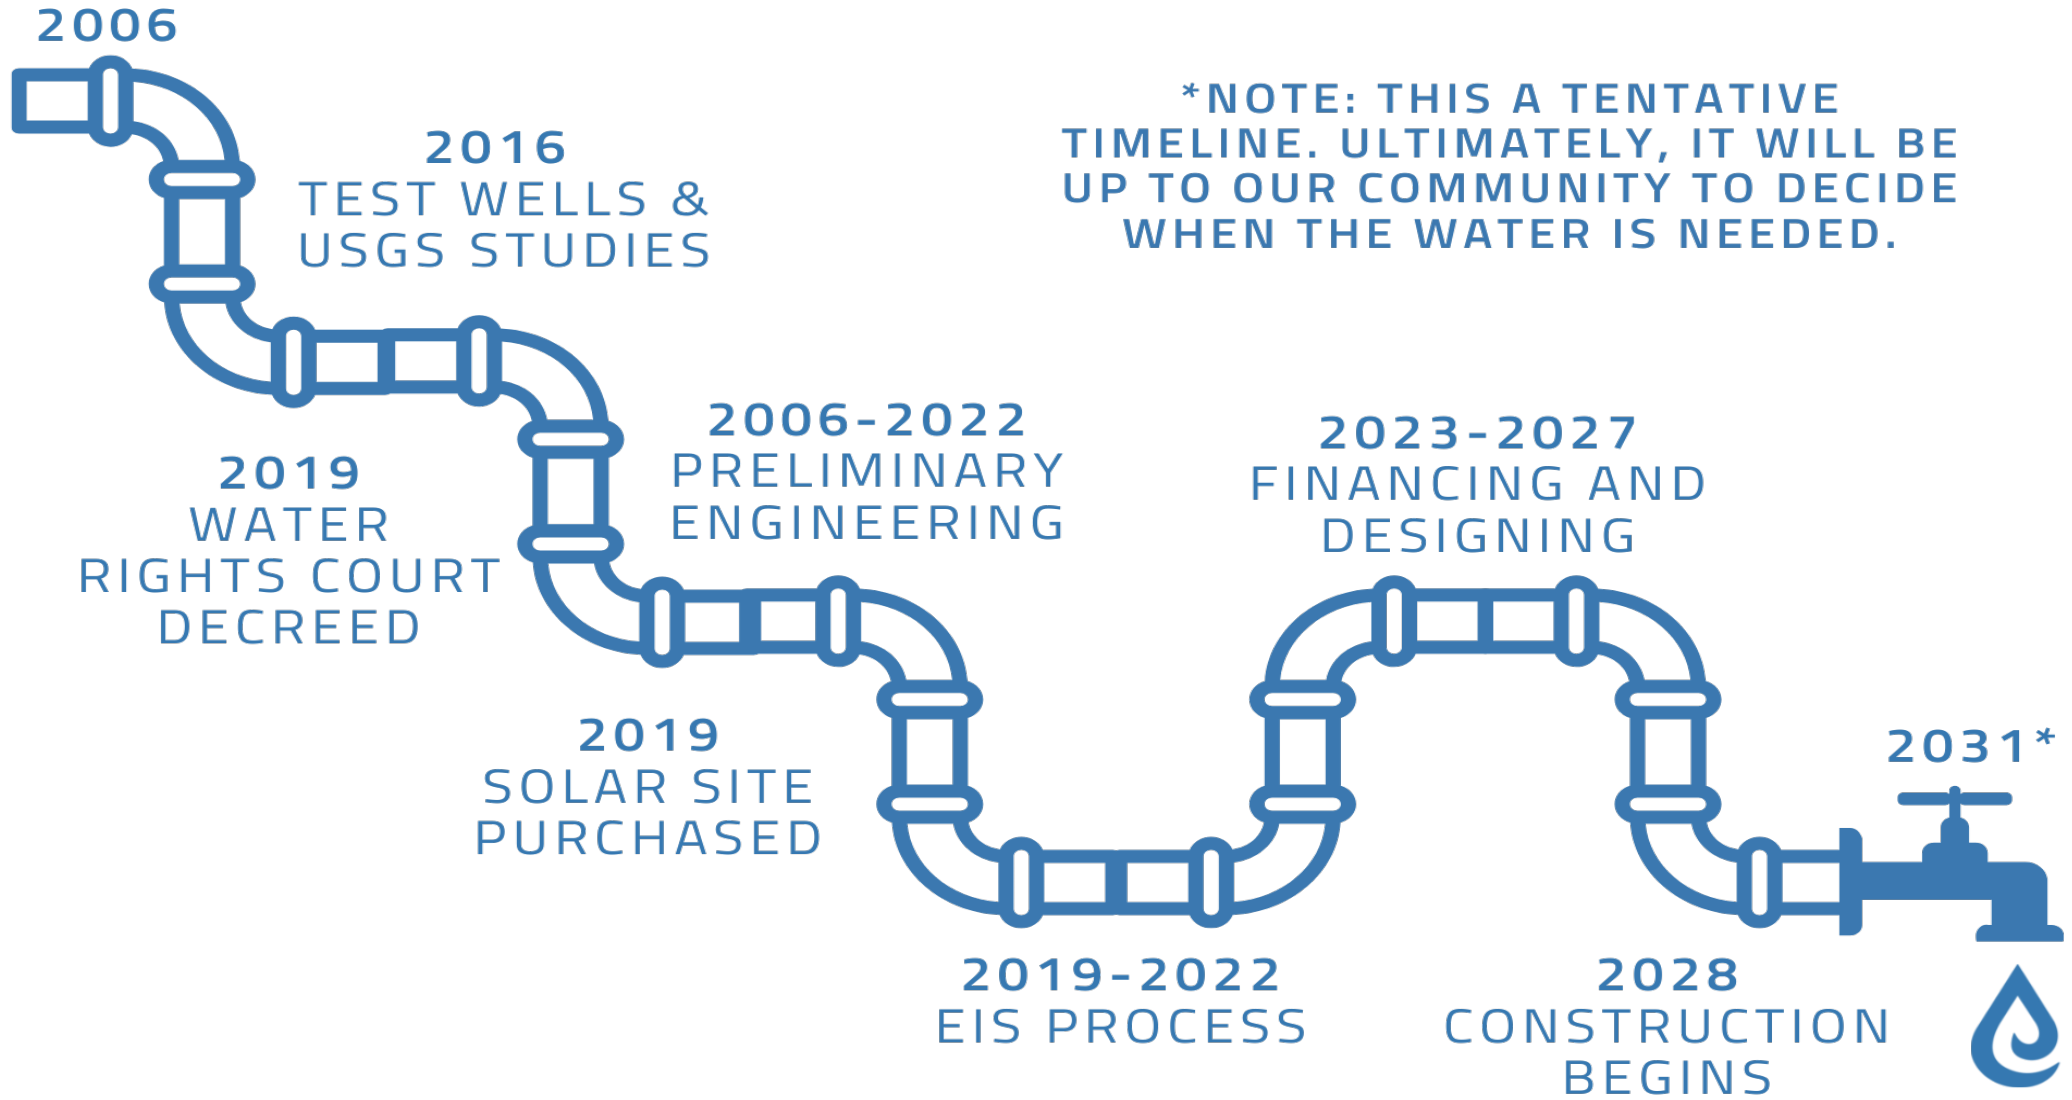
2006

2016
TEST WELLS &
USGS STUDIES

*NOTE: THIS A TENTATIVE TIMELINE. ULTIMATELY, IT WILL BE UP TO OUR COMMUNITY TO DECIDE WHEN THE WATER IS NEEDED.

2019
WATER
RIGHTS COURT
DECREED

2006-2022
PRELIMINARY
ENGINEERING

2023-2027
FINANCING AND
DESIGNING

2019
SOLAR SITE
PURCHASED

2031*

2019-2022
EIS PROCESS

2028
CONSTRUCTION
BEGINS